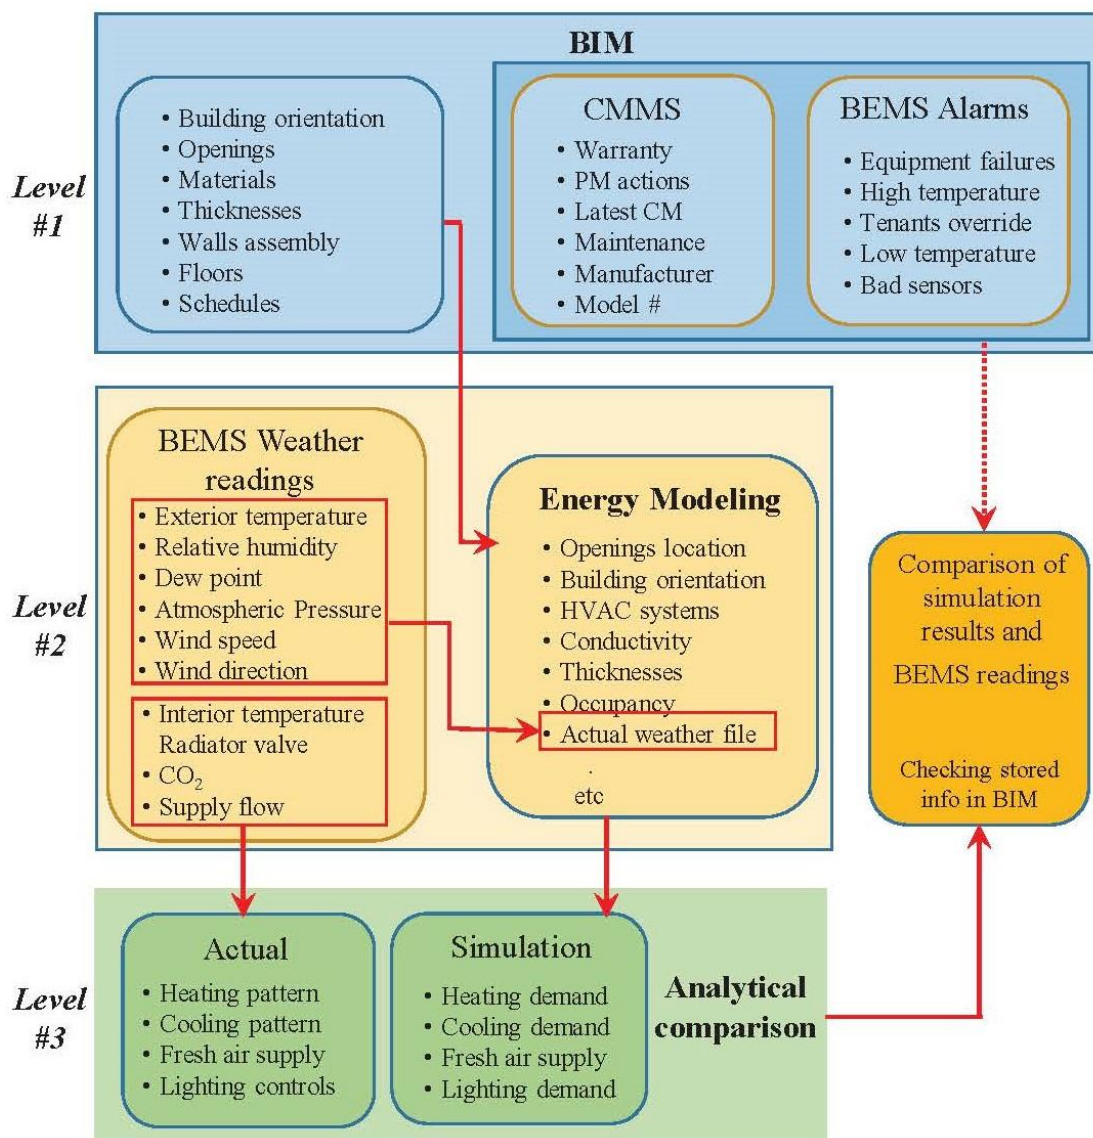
BIM

Level #1

• Building orientation
• Openings
• Materials
• Thicknesses
• Walls assembly
• Floors
• Schedules

CMMS
• Warranty
• PM actions
• Latest CM
• Maintenance
• Manufacturer
• Model #

BEMS Alarms
• Equipment failures
• High temperature
• Tenants override
• Low temperature
• Bad sensors

Level #2

BEMS Weather readings
• Exterior temperature
• Relative humidity
• Dew point
• Atmospheric Pressure
• Wind speed
• Wind direction
• Interior temperature
Radiator valve
• $CO_2$
• Supply flow

Energy Modeling
• Openings location
• Building orientation
• HVAC systems
• Conductivity
• Thicknesses
• Occupancy
• Actual weather file
.
etc

Comparison of simulation results and BEMS readings

Checking stored info in BIM

Level #3

Actual
• Heating pattern
• Cooling pattern
• Fresh air supply
• Lighting controls

Simulation
• Heating demand
• Cooling demand
• Fresh air supply
• Lighting demand

Analytical comparison